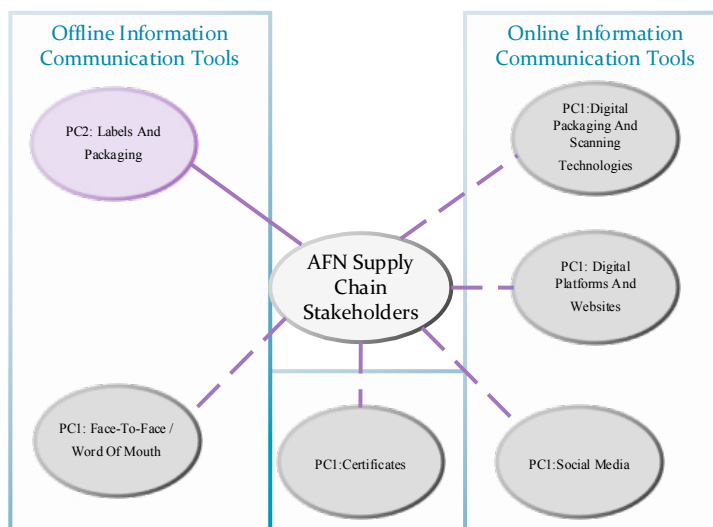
Offline Information Communication Tools

Online Information Communication Tools

PC2: Labels And Packaging

PC1:Digital Packaging And Scanning Technologies

AFN Supply Chain Stakeholders

PC1: Digital Platforms And Websites

PC1: Face-To-Face / Word Of Mouth

PC1:Certificates

PC1:Social Media